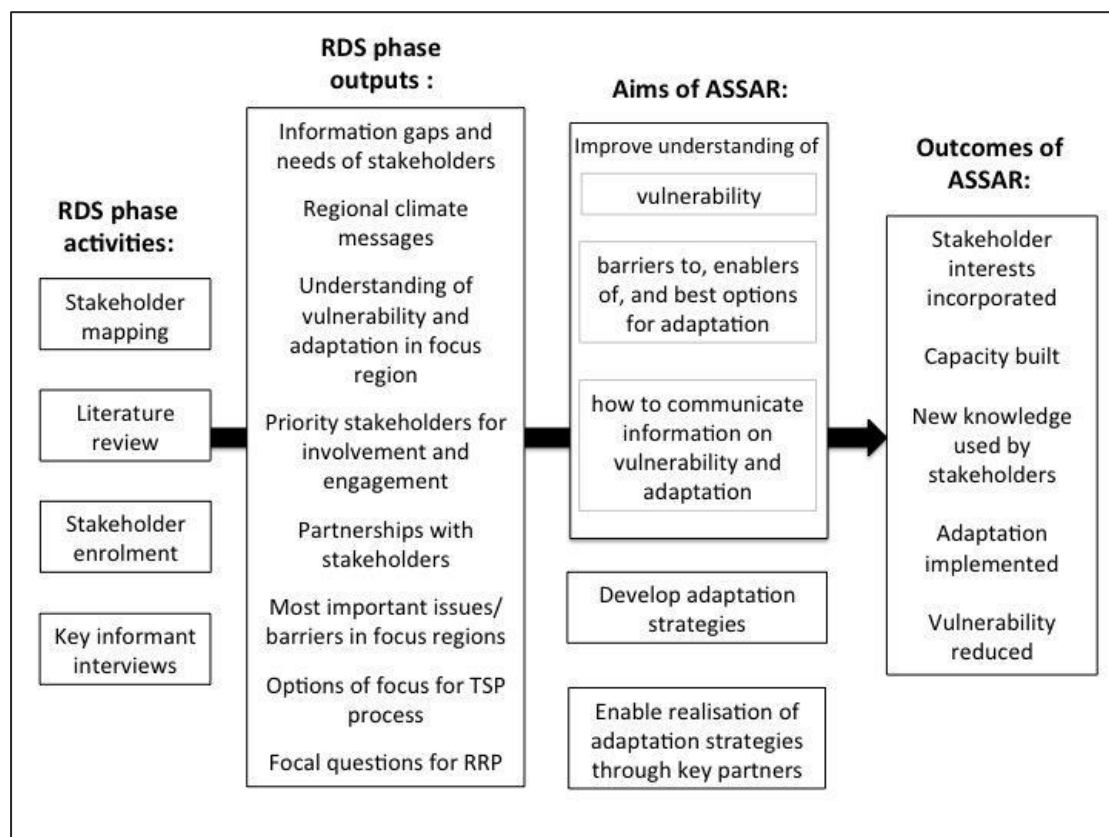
RDS phase activities:

Stakeholder mapping

Literature review

Stakeholder enrolment

Key informant interviews

RDS phase outputs :

Information gaps and needs of stakeholders

Regional climate messages

Understanding of vulnerability and adaptation in focus region

Priority stakeholders for involvement and engagement

Partnerships with stakeholders

Most important issues/ barriers in focus regions

Options of focus for TSP process

Focal questions for RRP

Aims of ASSAR:

Improve understanding of

vulnerability

barriers to, enablers of, and best options for adaptation

how to communicate information on vulnerability and adaptation

Develop adaptation strategies

Enable realisation of adaptation strategies through key partners

Outcomes of ASSAR:

Stakeholder interests incorporated

Capacity built

New knowledge used by stakeholders

Adaptation implemented

Vulnerability reduced